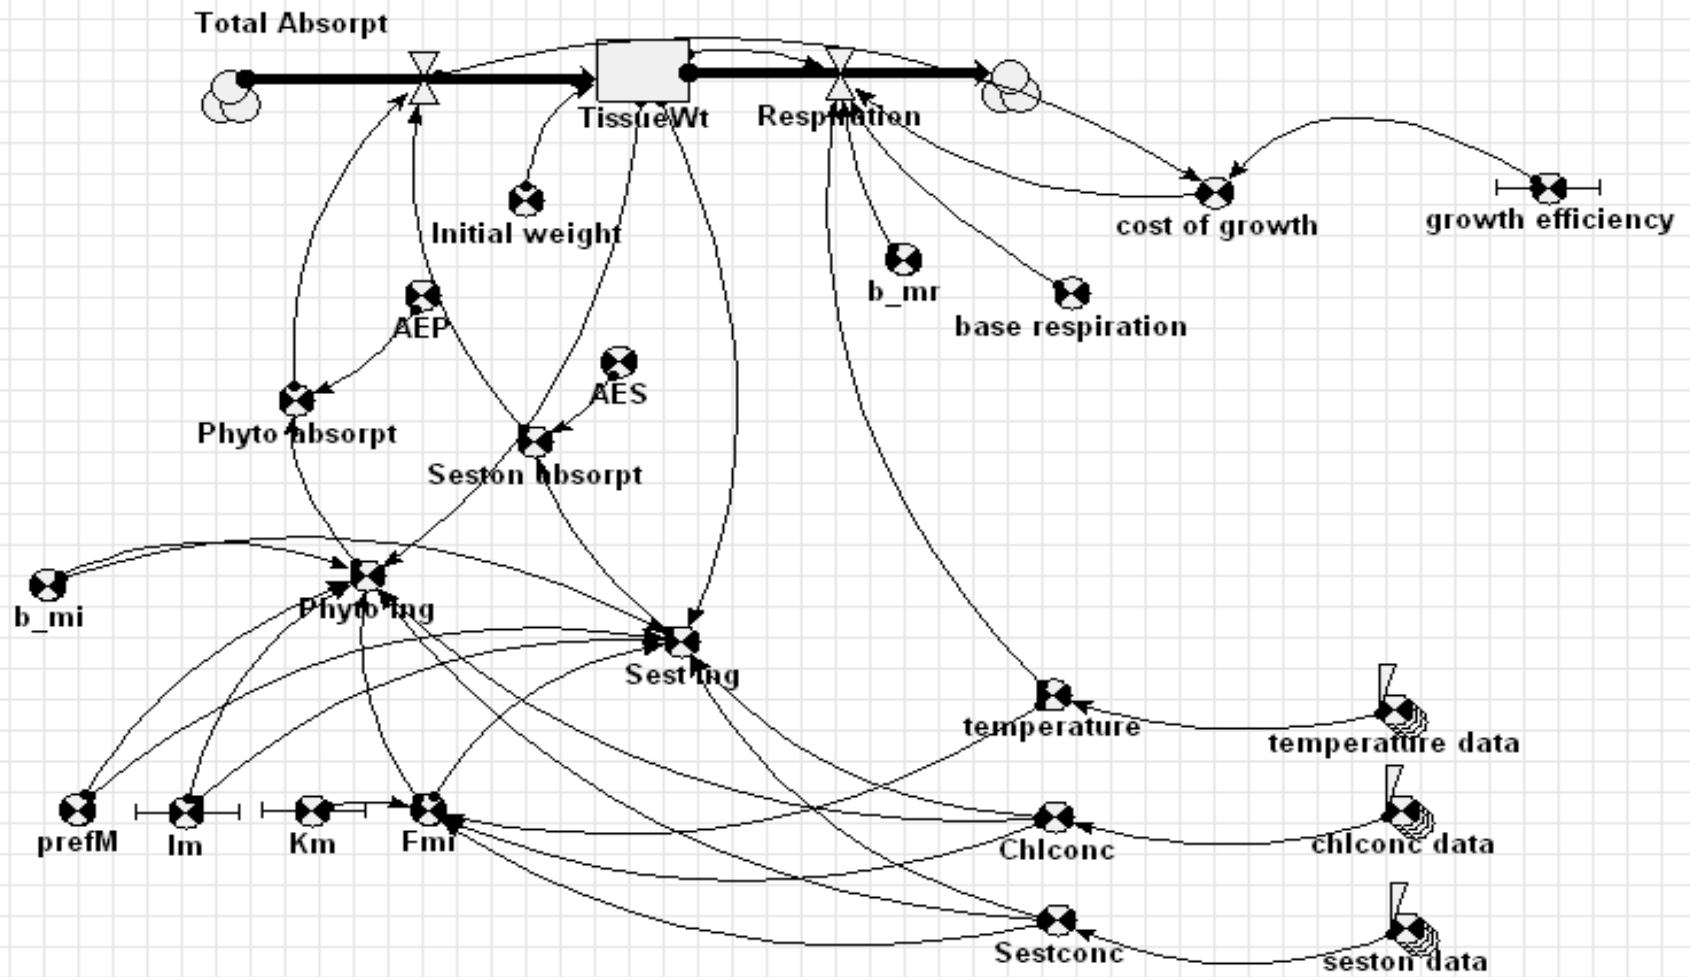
Total Absorpt
TissueWt
Respiration
Initial weight
cost of growth
growth efficiency
b_mr
base respiration
AEP
AES
Phyto absorpt
Seston absorpt
b_mi
Phyto ing
Sest ing
temperature
temperature data
prefM
Im
Km
Fmi
Chlconc
chlconc data
Sestconc
seston data